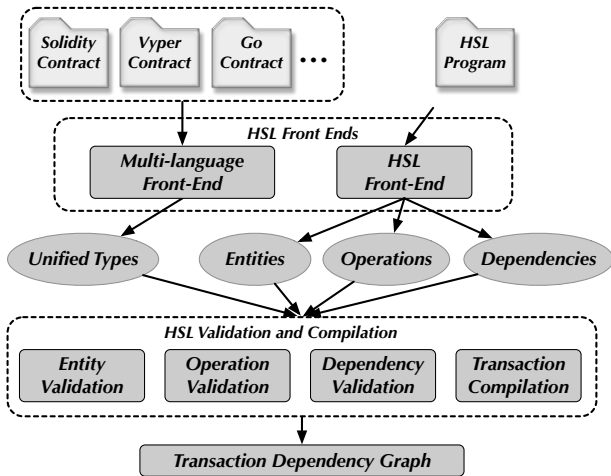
Solidity Contract

Vyper Contract

Go Contract

...

HSL Program

HSL Front Ends

Multi-language Front-End

HSL Front-End

Unified Types

Entities

Operations

Dependencies

HSL Validation and Compilation

Entity Validation

Operation Validation

Dependency Validation

Transaction Compilation

Transaction Dependency Graph